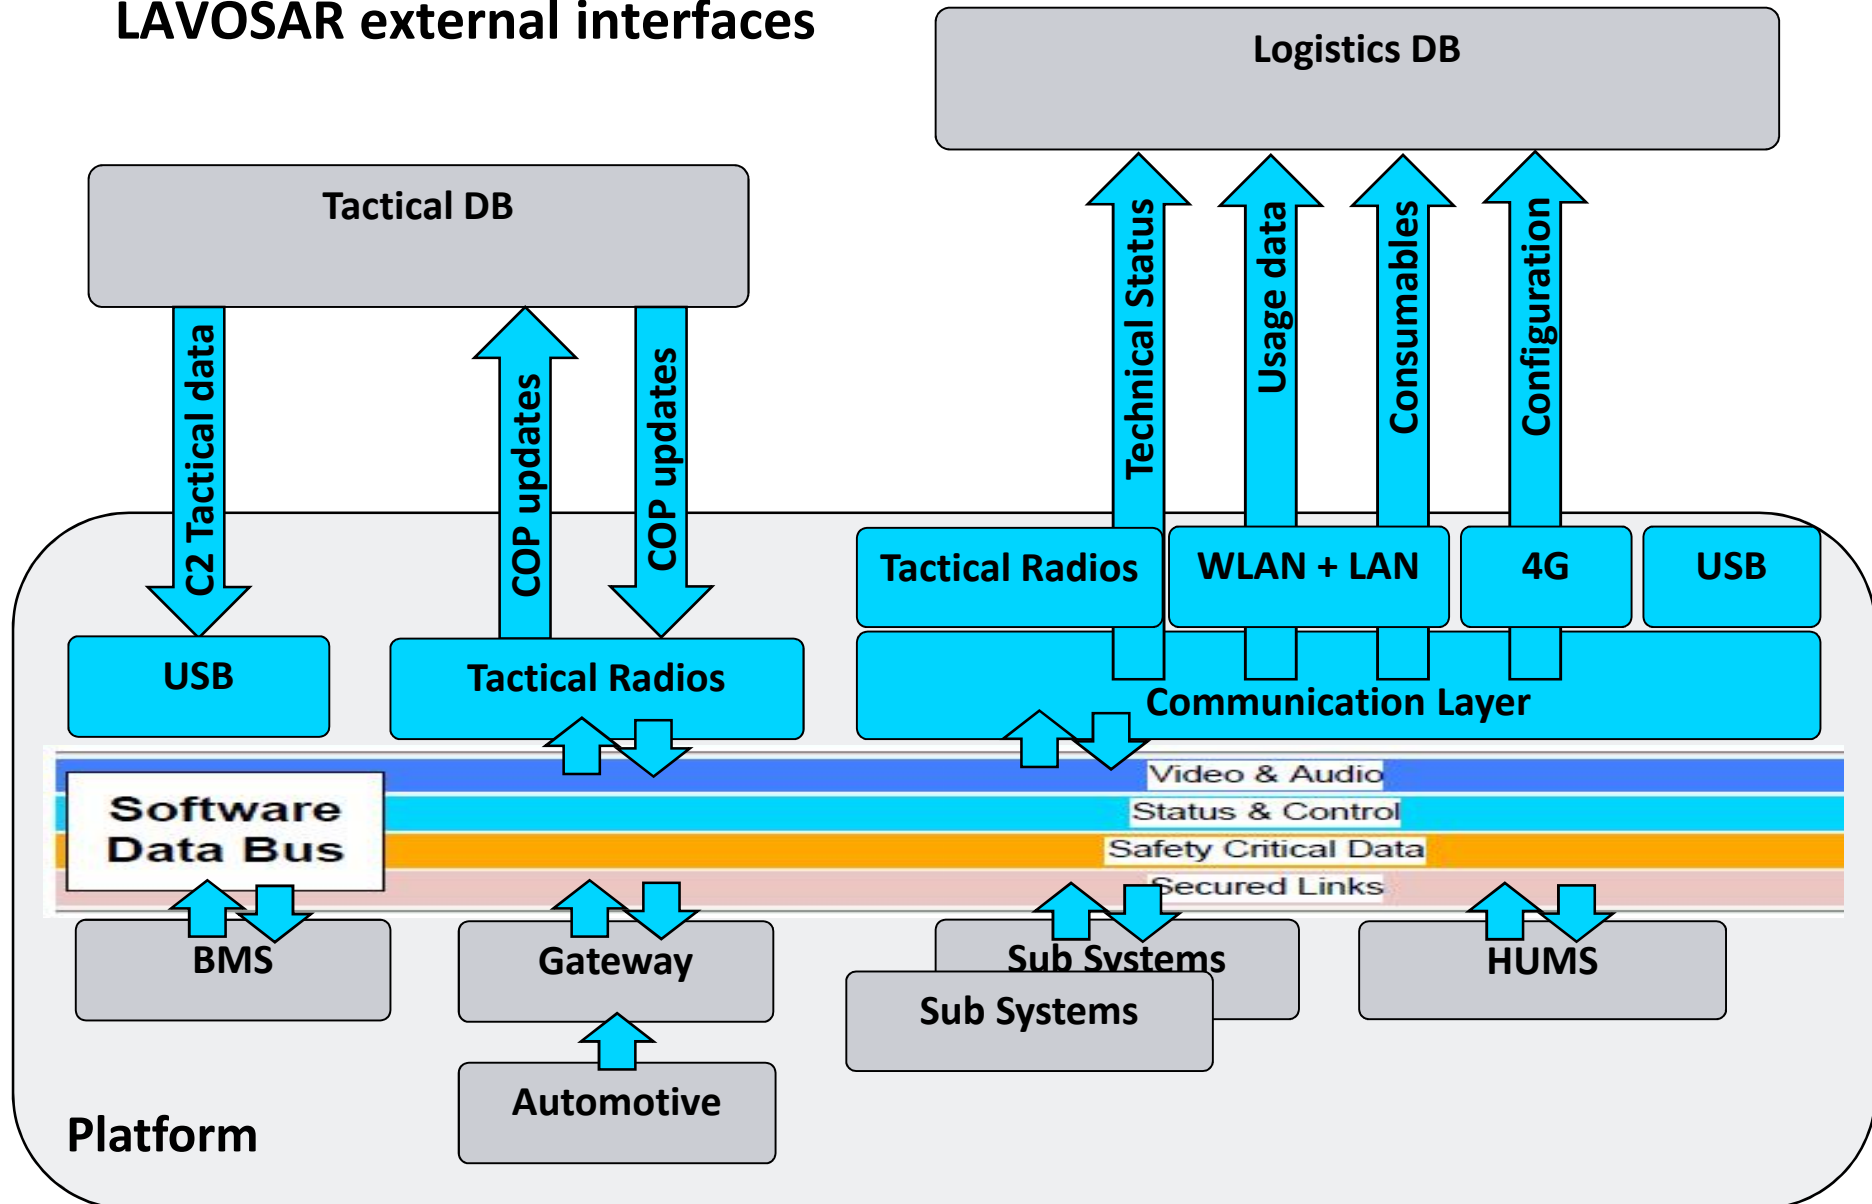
LAVOSAR external interfaces

Logistics DB

Tactical DB

C2 Tactical data

COP updates

COP updates

Technical Status

Usage data

Consumables

Configuration

Tactical Radios

WLAN + LAN

4G

USB

USB

Tactical Radios

Communication Layer

Software Data Bus

Video & Audio

Status & Control

Safety Critical Data

Secured Links

BMS

Gateway

Sub Systems

Sub Systems

HUMS

Automotive

Platform